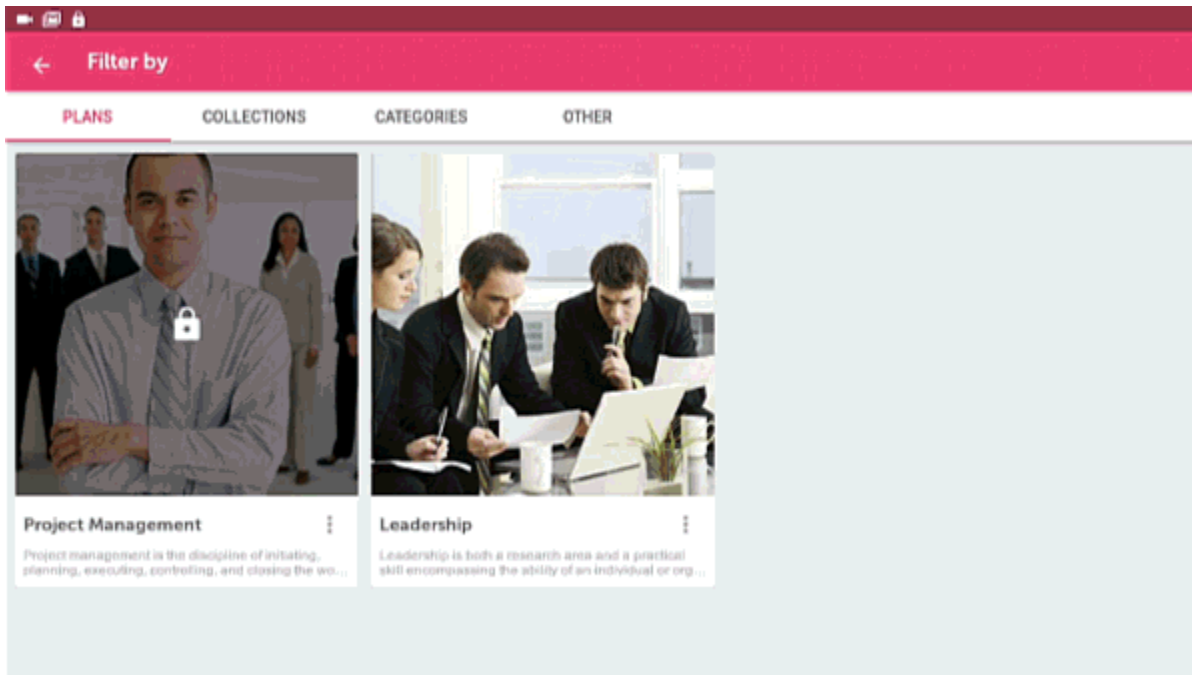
Filter by

PLANS

COLLECTIONS

CATEGORIES

OTHER

Project Management

Project management is the discipline of initiating, planning, executing, controlling, and closing the wo...

Leadership

Leadership is both a research area and a practical skill encompassing the ability of an individual or org...